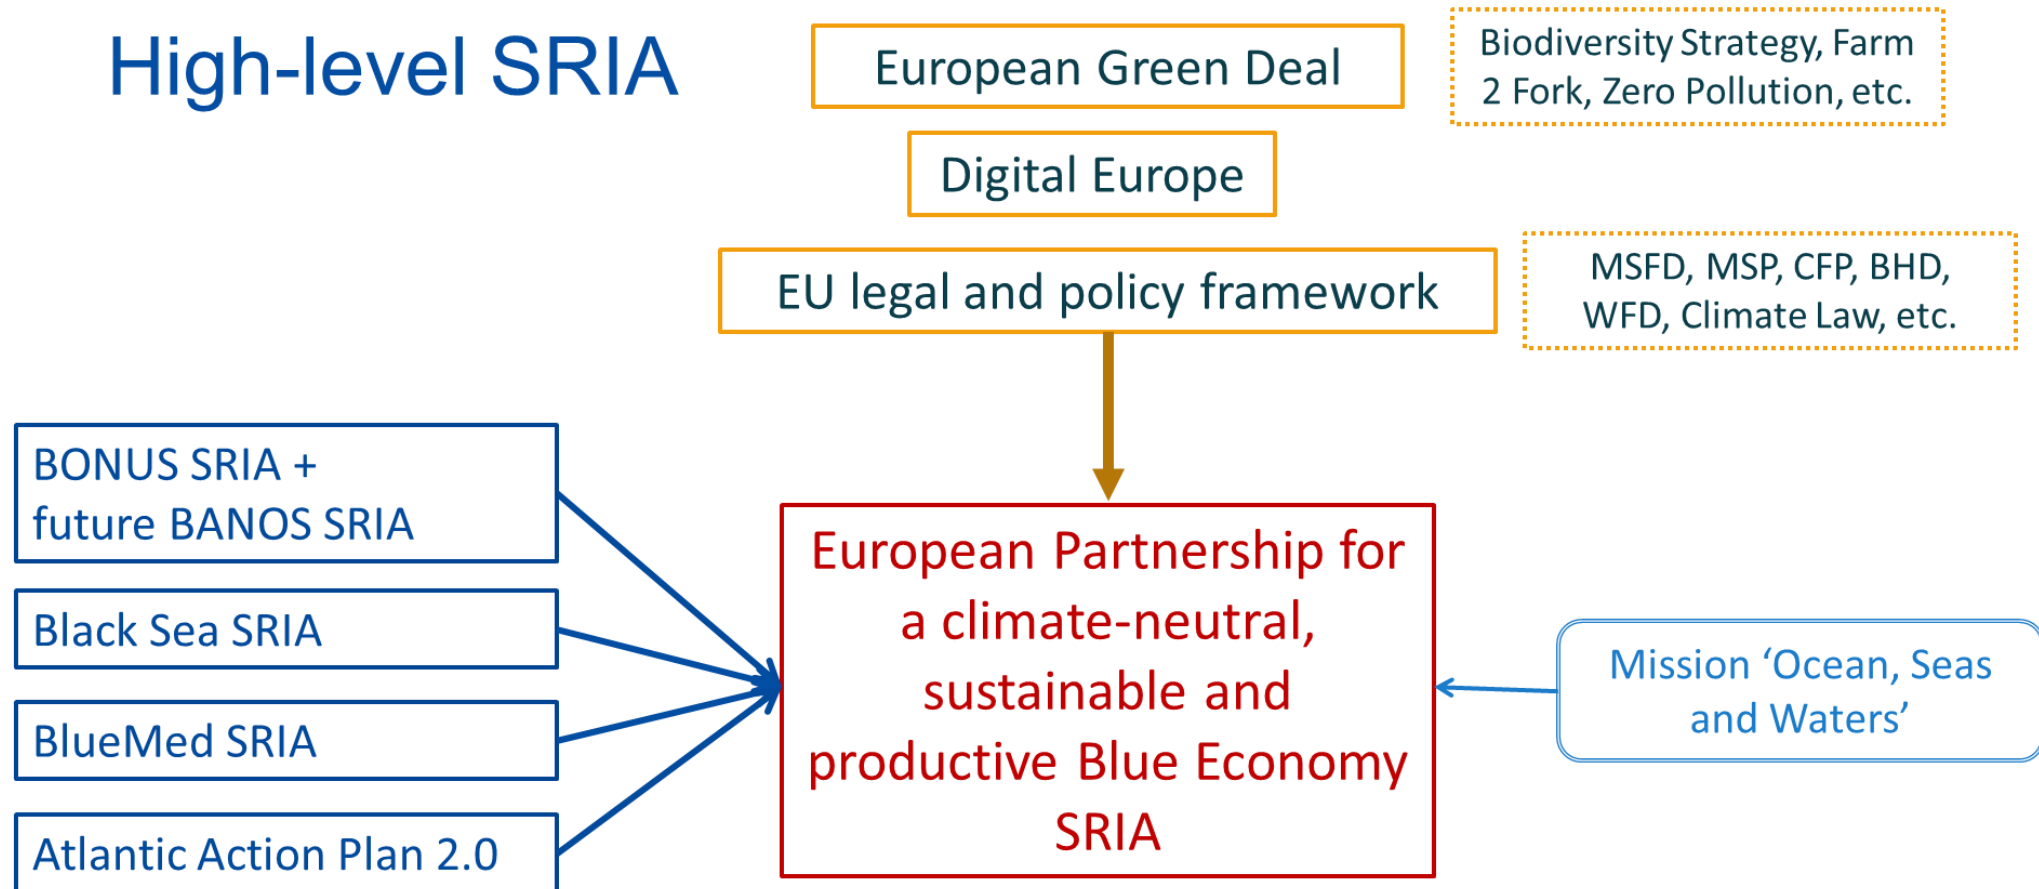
High-level SRIA

European Green Deal

Biodiversity Strategy, Farm 2 Fork, Zero Pollution, etc.

Digital Europe

EU legal and policy framework

MSFD, MSP, CFP, BHD, WFD, Climate Law, etc.

BONUS SRIA + future BANOS SRIA

Black Sea SRIA

BlueMed SRIA

Atlantic Action Plan 2.0

European Partnership for a climate-neutral, sustainable and productive Blue Economy SRIA

Mission 'Ocean, Seas and Waters'